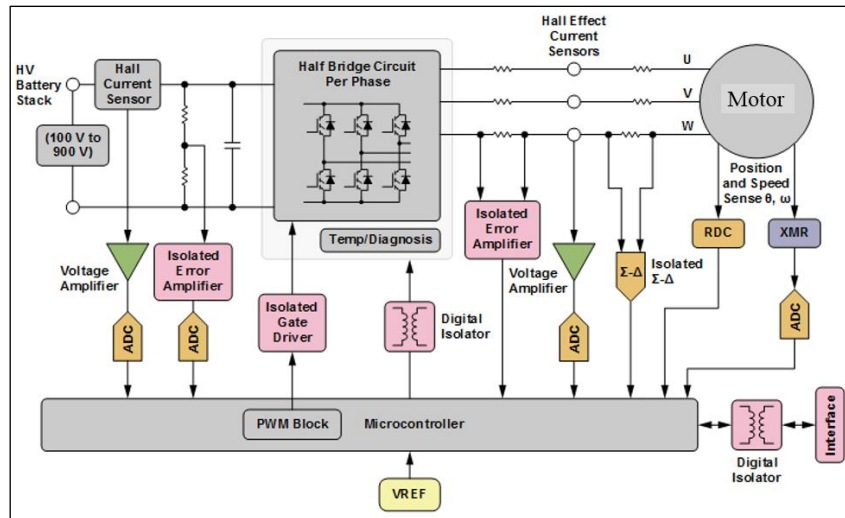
HV Battery Stack

(100 V to 900 V)

Hall Current Sensor

Half Bridge Circuit Per Phase

Temp/Diagnosis

Hall Effect Current Sensors

U

V

W

Motor

Position and Speed Sense θ, ω

Voltage Amplifier

Isolated Error Amplifier

ADC

ADC

Isolated Gate Driver

Digital Isolator

Isolated Error Amplifier

Voltage Amplifier

ADC

Σ-Δ

Isolated Σ-Δ

RDC

XMR

ADC

PWM Block

Microcontroller

Digital Isolator

Interface

VREF